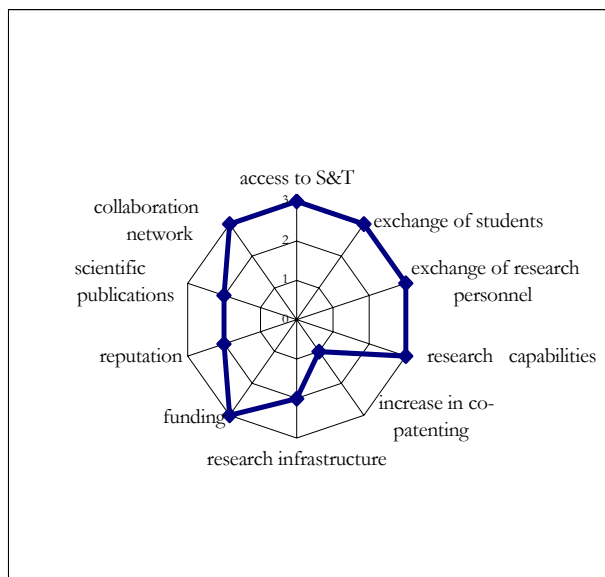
access to S&T
3
2
1
0
exchange of students
exchange of research personnel
research capabilities
increase in co-patenting
research infrastructure
funding
reputation
scientific publications
collaboration network